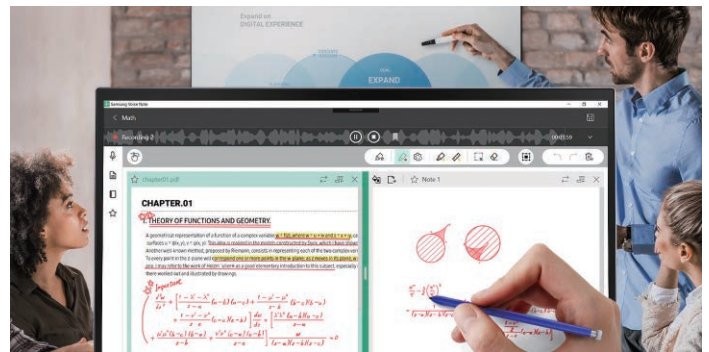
Expand on
DIGITAL EXPERIENCE

EXPAND

Samsung Notes

Math

Recording 2

chapter01.pdf

CHAPTER.01

1. THEORY OF FUNCTIONS AND GEOMETRY.

A geometrical representation of a function of a complex variable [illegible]
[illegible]
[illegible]
To every point in the z plane will correspond one or more points in the w plane, as Z moves in its plane, w
... I may refer to the work of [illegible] as a good elementary introduction to this subject, especially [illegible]
there worked out and illustrated by drawings.

Important

Note 1